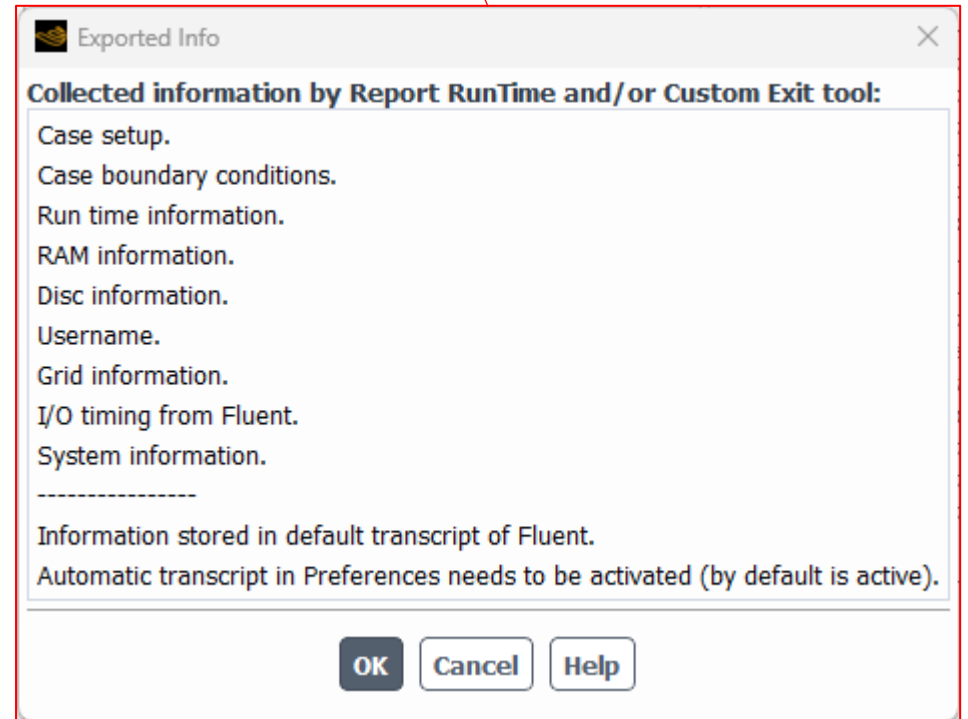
Exported Info

Collected information by Report RunTime and/or Custom Exit tool:

Case setup.
Case boundary conditions.
Run time information.
RAM information.
Disc information.
Username.
Grid information.
I/O timing from Fluent.
System information.
----------------
Information stored in default transcript of Fluent.
Automatic transcript in Preferences needs to be activated (by default is active).

OK Cancel Help